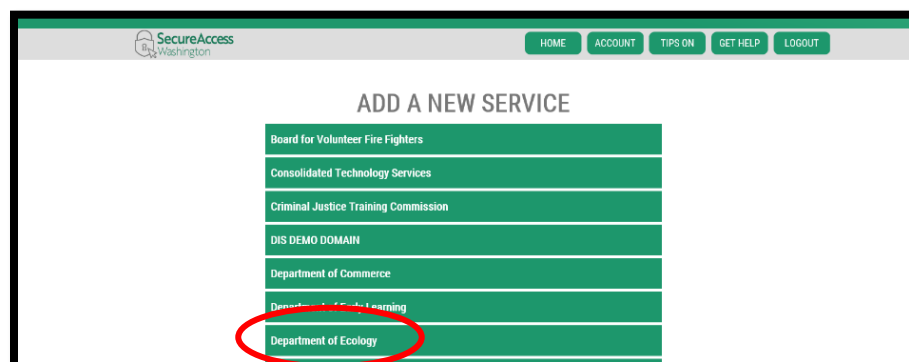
SecureAccess Washington

HOME ACCOUNT TIPS ON GET HELP LOGOUT

ADD A NEW SERVICE

Board for Volunteer Fire Fighters

Consolidated Technology Services

Criminal Justice Training Commission

DIS DEMO DOMAIN

Department of Commerce

Department of Early Learning

Department of Ecology